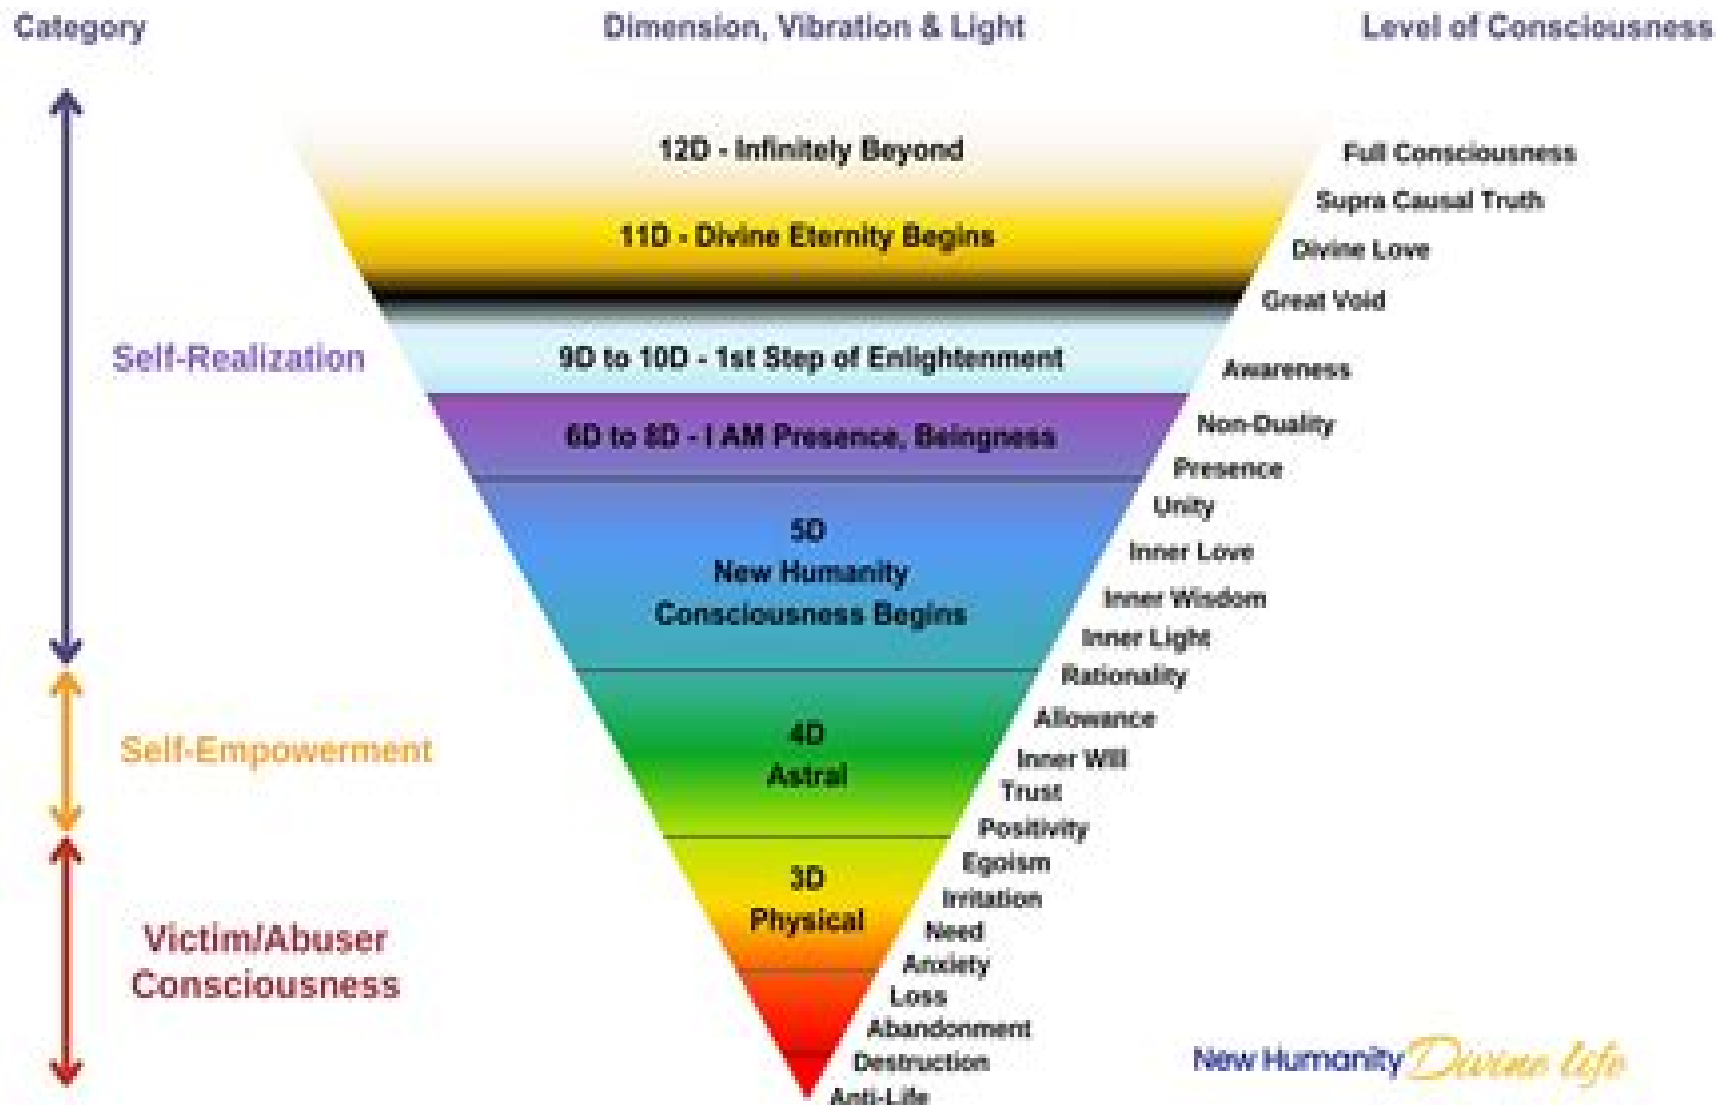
Category

Dimension, Vibration & Light

Level of Consciousness

Self-Realization

Self-Empowerment

Victim/Abuser Consciousness

12D - Infinitely Beyond

11D - Divine Eternity Begins

9D to 10D - 1st Step of Enlightenment

6D to 8D - I AM Presence, Beingness

5D
New Humanity
Consciousness Begins

4D
Astral

3D
Physical

Full Consciousness
Supra Causal Truth
Divine Love
Great Void
Awareness
Non-Duality
Presence
Unity
Inner Love
Inner Wisdom
Inner Light
Rationality
Allowance
Inner Will
Trust
Positivity
Egoism
Irritation
Need
Anxiety
Loss
Abandonment
Destruction
Anti-Life

New Humanity Divine Life